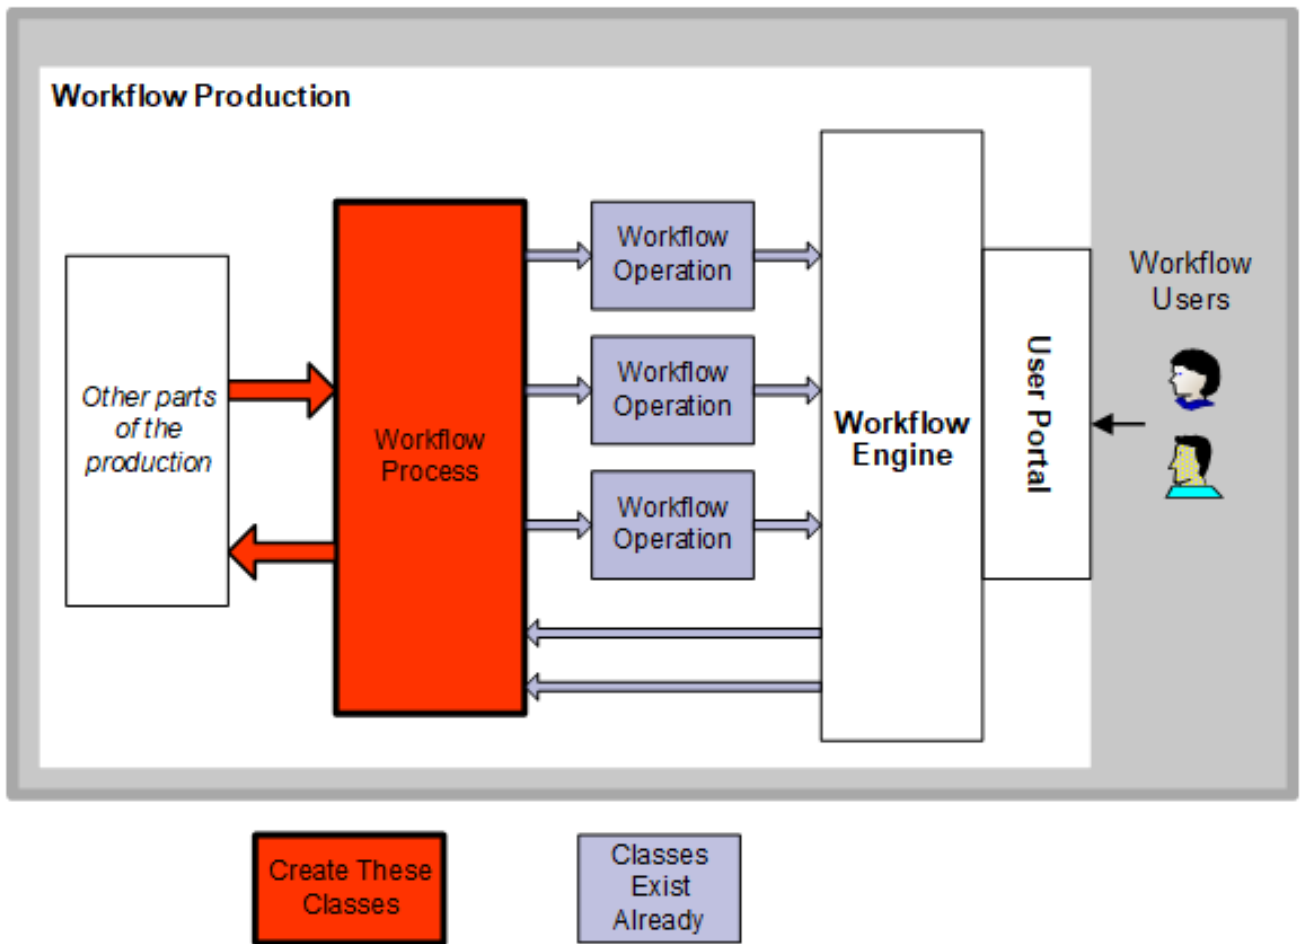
Workflow Production

Other parts of the production

Workflow Process

Workflow Operation

Workflow Operation

Workflow Operation

Workflow Engine

User Portal

Workflow Users

Create These Classes

Classes Exist Already